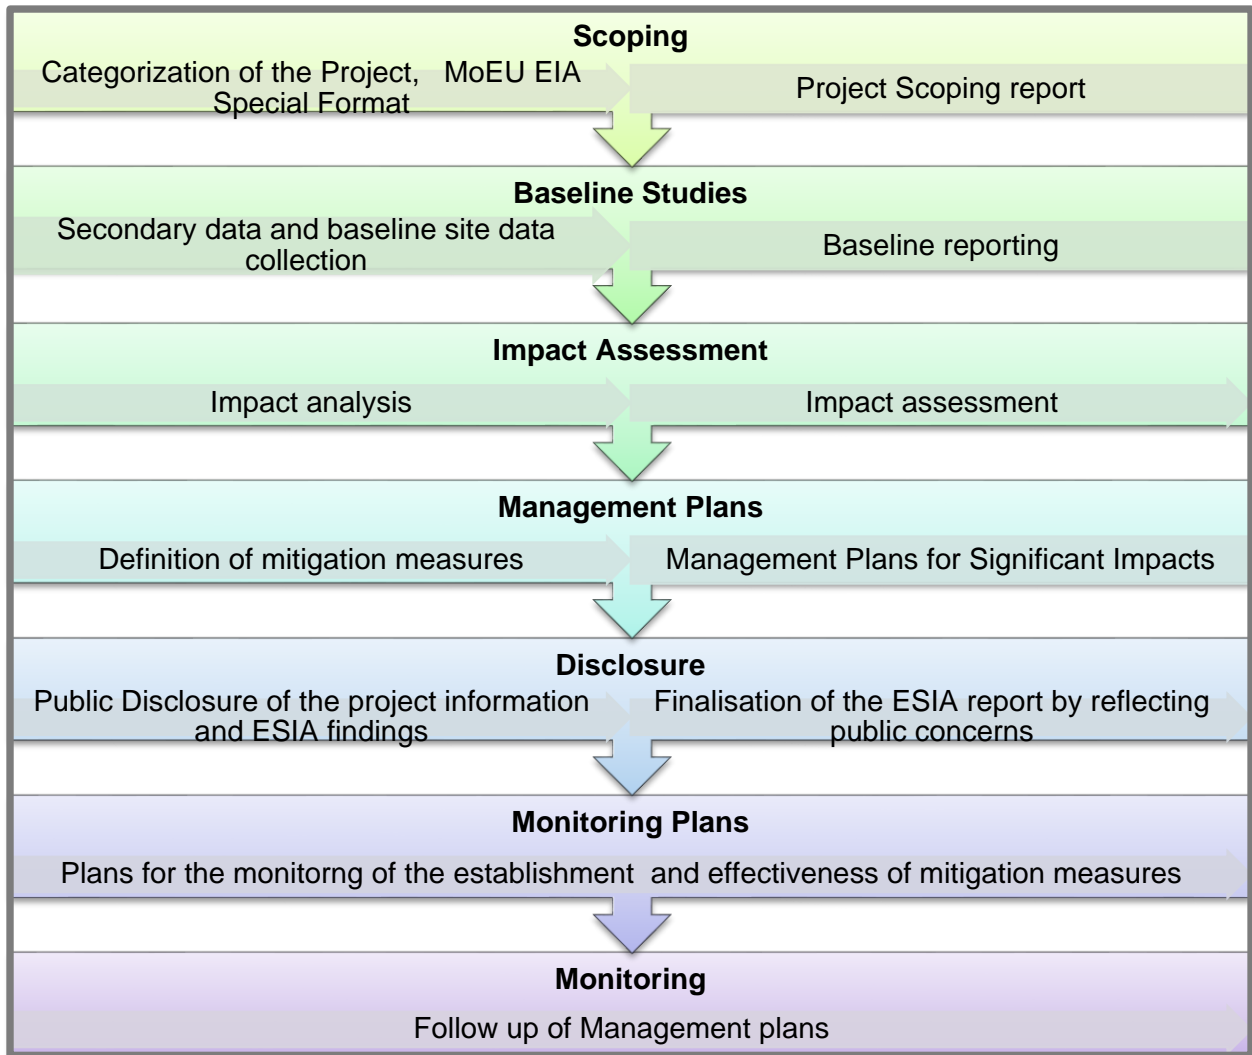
**Scoping**

Categorization of the Project, MoEU EIA Special Format

Project Scoping report

**Baseline Studies**

Secondary data and baseline site data collection

Baseline reporting

**Impact Assessment**

Impact analysis

Impact assessment

**Management Plans**

Definition of mitigation measures

Management Plans for Significant Impacts

**Disclosure**

Public Disclosure of the project information and ESIA findings

Finalisation of the ESIA report by reflecting public concerns

**Monitoring Plans**

Plans for the monitorng of the establishment and effectiveness of mitigation measures

**Monitoring**

Follow up of Management plans